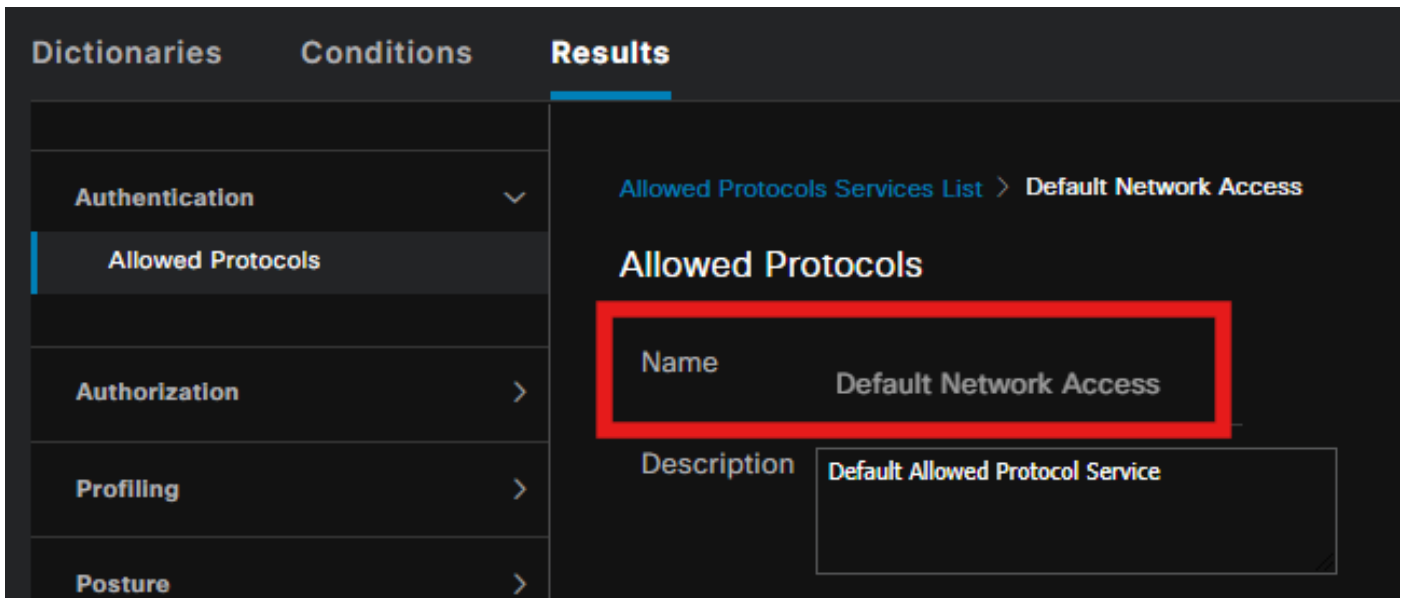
Dictionaries Conditions Results

Authentication

Allowed Protocols

Authorization

Profiling

Posture

Allowed Protocols Services List > Default Network Access

Allowed Protocols

Name Default Network Access

Description Default Allowed Protocol Service